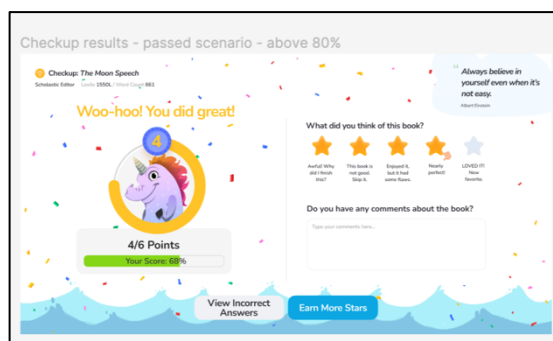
Checkup results - passed scenario - above 80%

Checkup: *The Moon Speech*

Scholastic Editor Lexile 1550L / Word Count 661

"Always believe in yourself even when it's not easy."

Albert Einstein

Woo-hoo! You did great!

4

4/6 Points

Your Score: 68%

What did you think of this book?

Awful! Why did I finish this?

This book is not good. Skip it.

Enjoyed it, but it had some flaws.

Nearly perfect!

LOVED IT! New favorite.

Do you have any comments about the book?

Type your comments here...

View Incorrect Answers

Earn More Stars